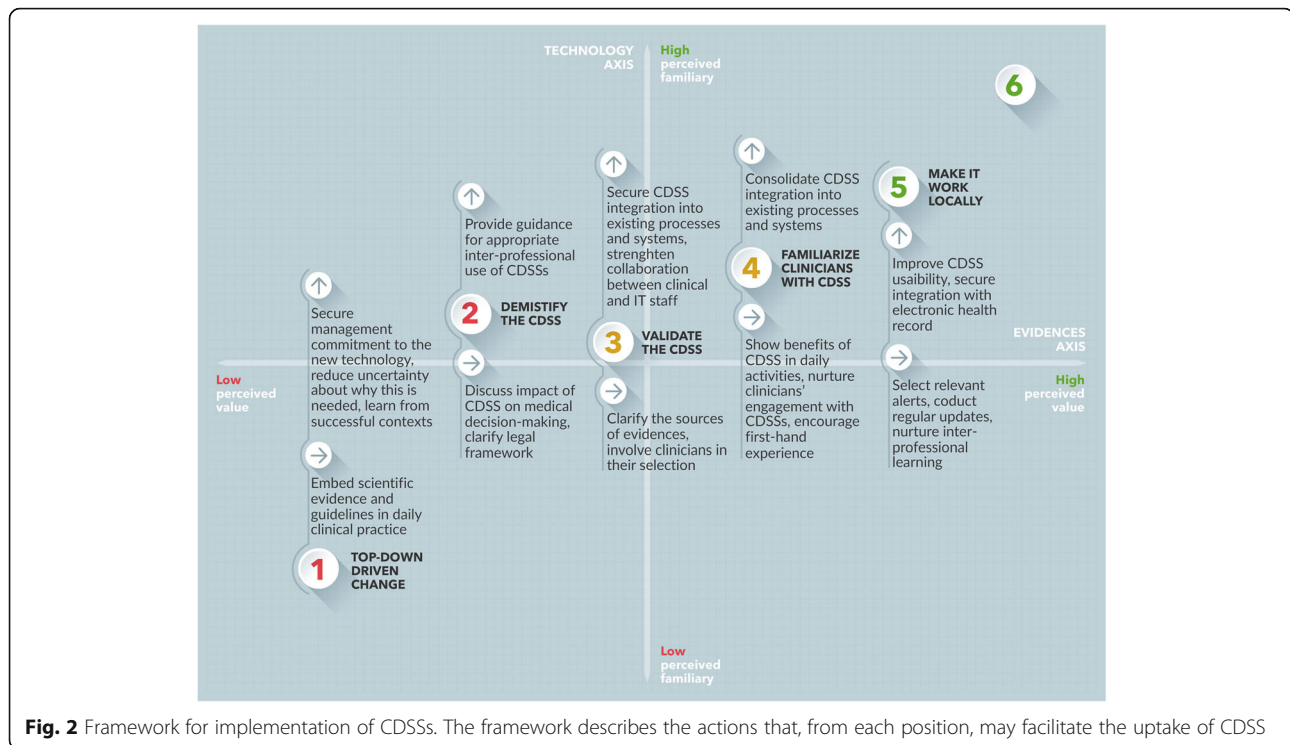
TECHNOLOGY AXIS

High perceived familiary

6

Secure management commitment to the new technology, reduce uncertainty about why this is needed, learn from successful contexts

Embed scientific evidence and guidelines in daily clinical practice

1 TOP-DOWN DRIVEN CHANGE

Provide guidance for appropriate inter-professional use of CDSSs

2 DEMISTIFY THE CDSS

Discuss impact of CDSS on medical decision-making, clarify legal framework

Secure CDSS integration into existing processes and systems, strenghten collaboration between clinical and IT staff

3 VALIDATE THE CDSS

Clarify the sources of evidences, involve clinicians in their selection

Consolidate CDSS integration into existing processes and systems

4 FAMILIARIZE CLINICIANS WITH CDSS

Show benefits of CDSS in daily activities, nurture clinicians' engagement with CDSSs, encourage first-hand experience

5 MAKE IT WORK LOCALLY

Improve CDSS usability, secure integration with electronic health record

Select relevant alerts, coduct regular updates, nurture inter-professional learning

Low perceived value

EVIDENCES AXIS

High perceived value

Low perceived familiary

**Fig. 2** Framework for implementation of CDSSs. The framework describes the actions that, from each position, may facilitate the uptake of CDSS